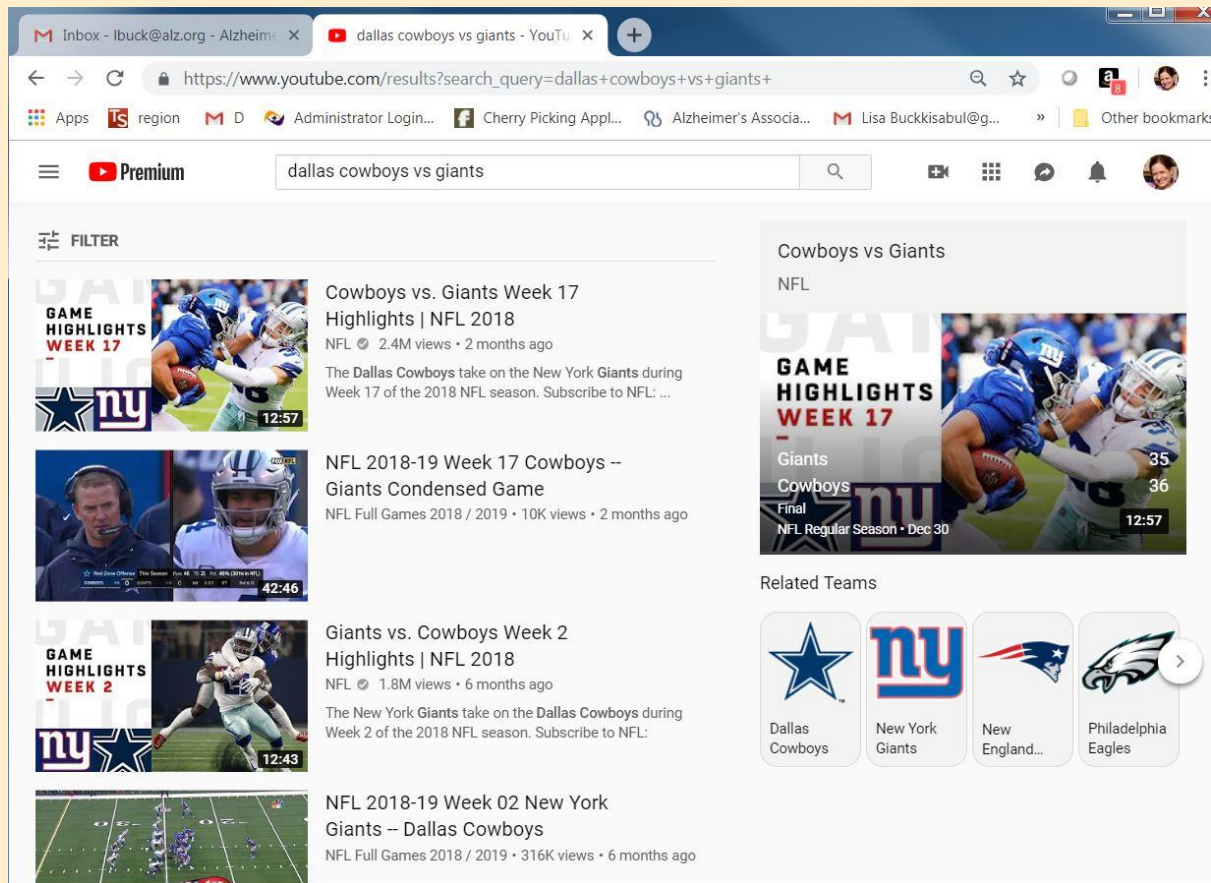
Inbox - lbuck@alz.org - Alzheime ×
dallas cowboys vs giants - YouTu ×

https://www.youtube.com/results?search_query=dallas+cowboys+vs+giants+

Apps  region  D  Administrator Login...  Cherry Picking Appl...  Alzheimer's Associa...  Lisa Buckkisabul@g...  »  Other bookmarks

Premium

dallas cowboys vs giants

FILTER

GAME HIGHLIGHTS WEEK 17
12:57
Cowboys vs. Giants Week 17 Highlights | NFL 2018
NFL • 2.4M views • 2 months ago
The Dallas Cowboys take on the New York Giants during Week 17 of the 2018 NFL season. Subscribe to NFL: ...

42:46
NFL 2018-19 Week 17 Cowboys -- Giants Condensed Game
NFL Full Games 2018 / 2019 • 10K views • 2 months ago

GAME HIGHLIGHTS WEEK 2
12:43
Giants vs. Cowboys Week 2 Highlights | NFL 2018
NFL • 1.8M views • 6 months ago
The New York Giants take on the Dallas Cowboys during Week 2 of the 2018 NFL season. Subscribe to NFL:

NFL 2018-19 Week 02 New York Giants -- Dallas Cowboys
NFL Full Games 2018 / 2019 • 316K views • 6 months ago

Cowboys vs Giants
NFL

GAME HIGHLIGHTS WEEK 17
Giants 35
Cowboys 36
Final
NFL Regular Season • Dec 30
12:57

Related Teams
Dallas Cowboys
New York Giants
New England...
Philadelphia Eagles